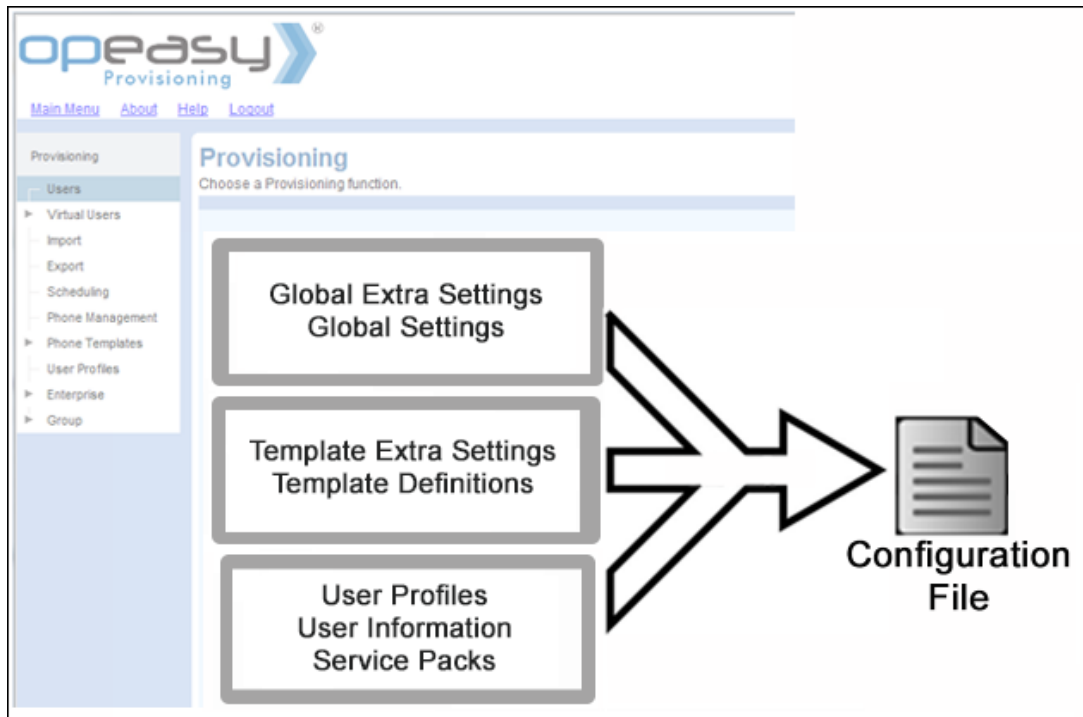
opeasy®
Provisioning

Main Menu About Help Logout

Provisioning
Users
Virtual Users
Import
Export
Scheduling
Phone Management
Phone Templates
User Profiles
Enterprise
Group

Provisioning
Choose a Provisioning function.

Global Extra Settings
Global Settings

Template Extra Settings
Template Definitions

User Profiles
User Information
Service Packs

Configuration File